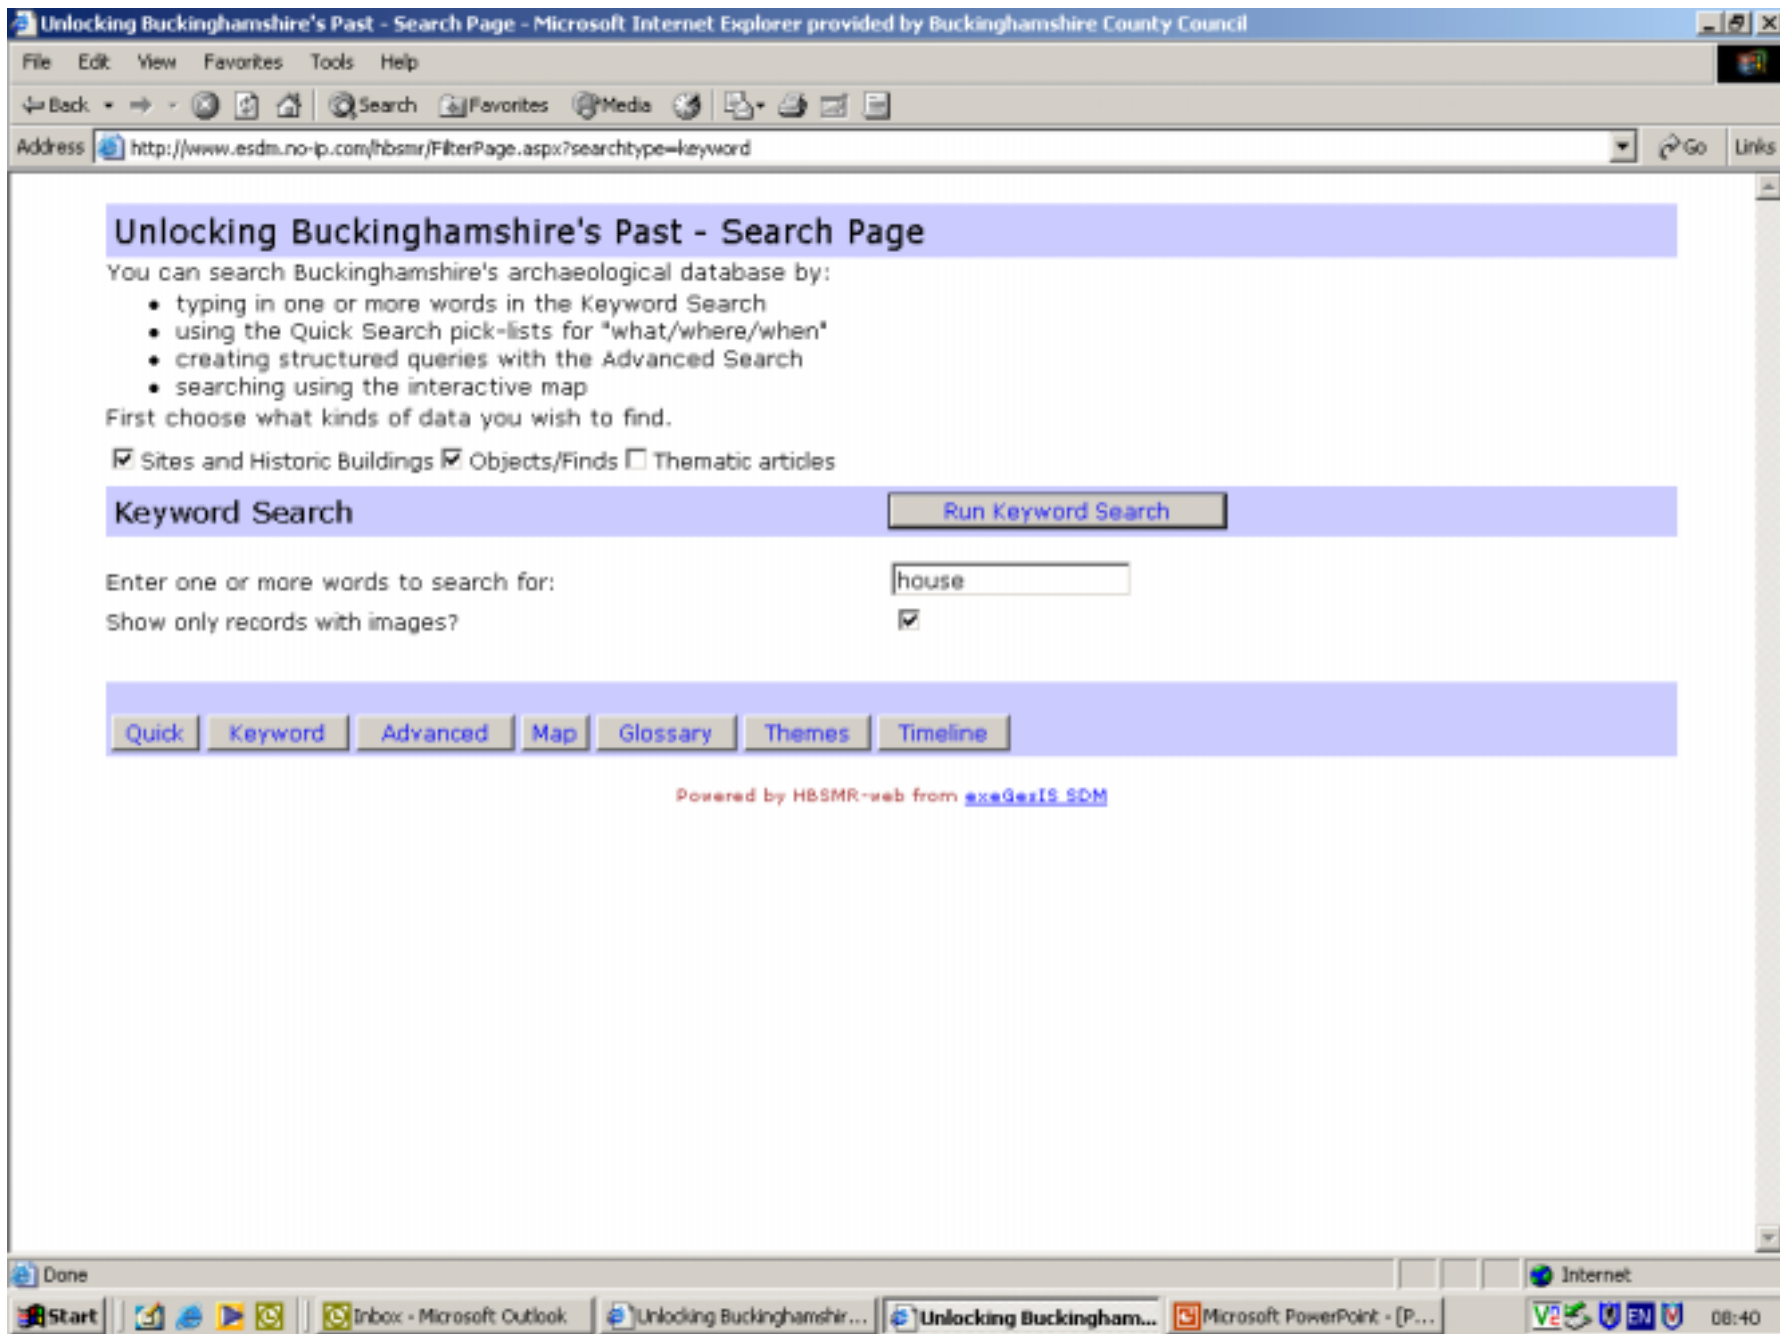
Unlocking Buckinghamshire's Past - Search Page - Microsoft Internet Explorer provided by Buckinghamshire County Council

File Edit View Favorites Tools Help

Back Search Favorites Media

Address http://www.esdm.no-ip.com/hbsmr/FilterPage.aspx?searchtype=keyword Go Links

Unlocking Buckinghamshire's Past - Search Page

You can search Buckinghamshire's archaeological database by:

- typing in one or more words in the Keyword Search
- using the Quick Search pick-lists for "what/where/when"
- creating structured queries with the Advanced Search
- searching using the interactive map

First choose what kinds of data you wish to find.

Sites and Historic Buildings Objects/Finds Thematic articles

Keyword Search

Run Keyword Search

Enter one or more words to search for: house

Show only records with images?

Quick Keyword Advanced Map Glossary Themes Timeline

Powered by HBSMR-web from exeGesIS SDM

Done Internet

Start Inbox - Microsoft Outlook Unlocking Buckinghamshir... Unlocking Buckingham... Microsoft PowerPoint - [P... 08:40